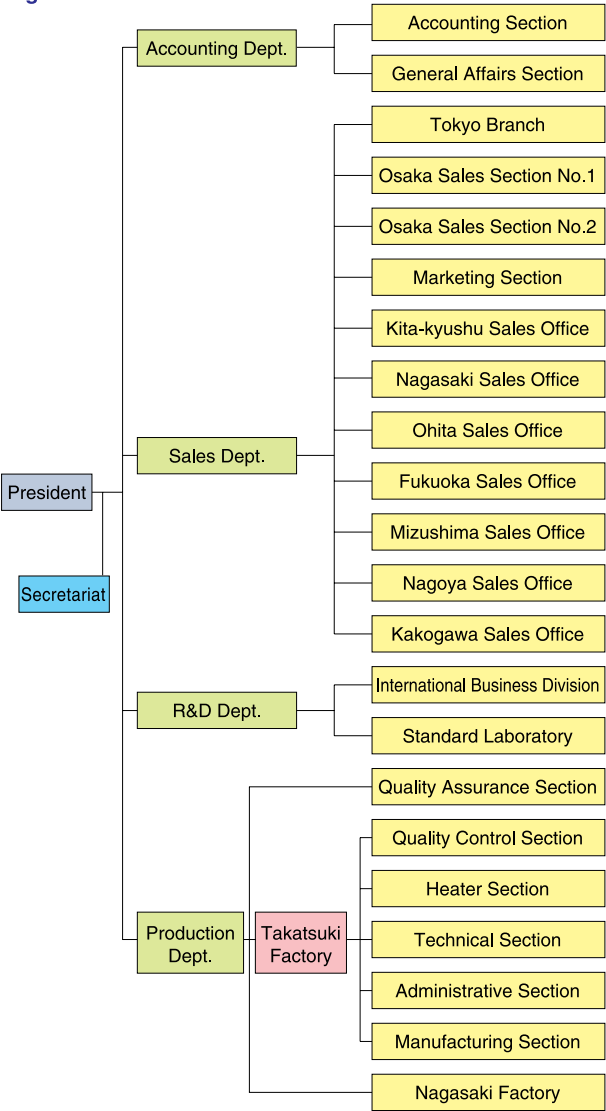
President

Secretariat

Accounting Dept.

Accounting Section

General Affairs Section

Sales Dept.

Tokyo Branch

Osaka Sales Section No.1

Osaka Sales Section No.2

Marketing Section

Kita-kyushu Sales Office

Nagasaki Sales Office

Ohita Sales Office

Fukuoka Sales Office

Mizushima Sales Office

Nagoya Sales Office

Kakogawa Sales Office

R&D Dept.

International Business Division

Standard Laboratory

Production Dept.

Quality Assurance Section

Takatsuki Factory

Quality Control Section

Heater Section

Technical Section

Administrative Section

Manufacturing Section

Nagasaki Factory